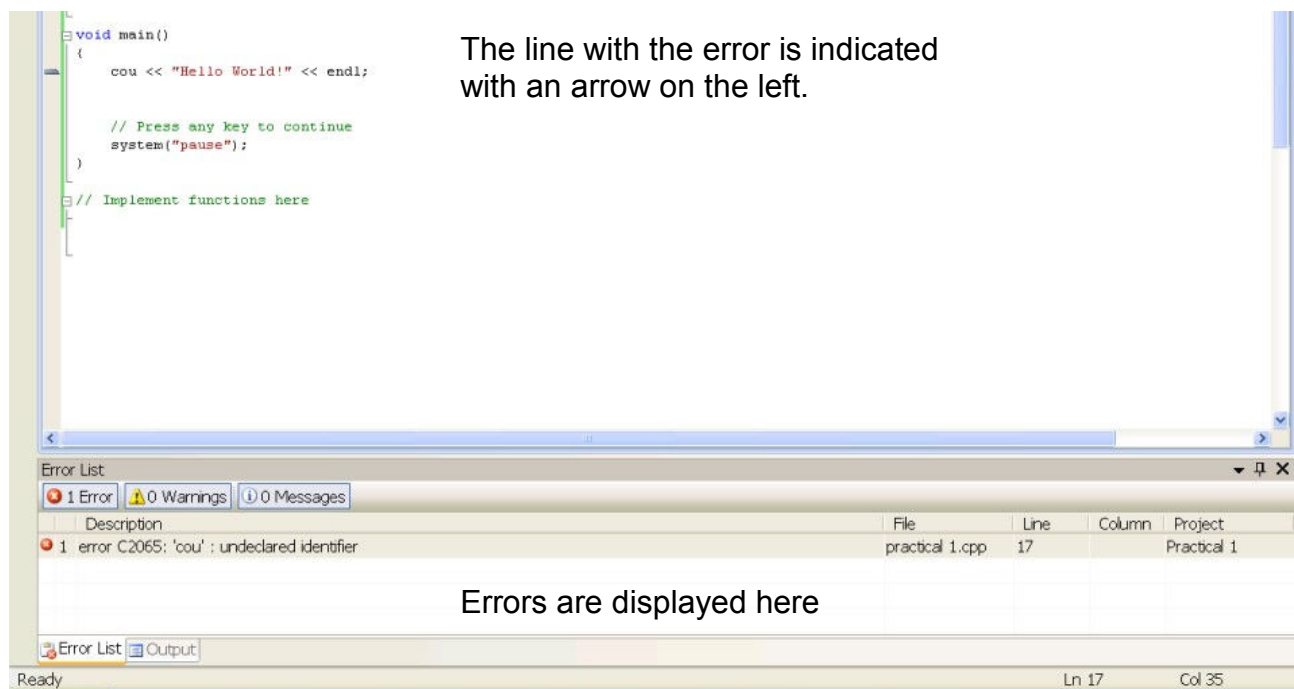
void main()
{
    cou << "Hello World!" << endl;

    // Press any key to continue
    system("pause");
}

// Implement functions here

The line with the error is indicated with an arrow on the left.

Error List

1 Error | 0 Warnings | 0 Messages

| | Description | File | Line | Column | Project |
|---|---|---|---|---|---|
| 1 | error C2065: 'cou' : undeclared identifier | practical 1.cpp | 17 | | Practical 1 |

Errors are displayed here

Error List | Output

Ready

Ln 17

Col 35